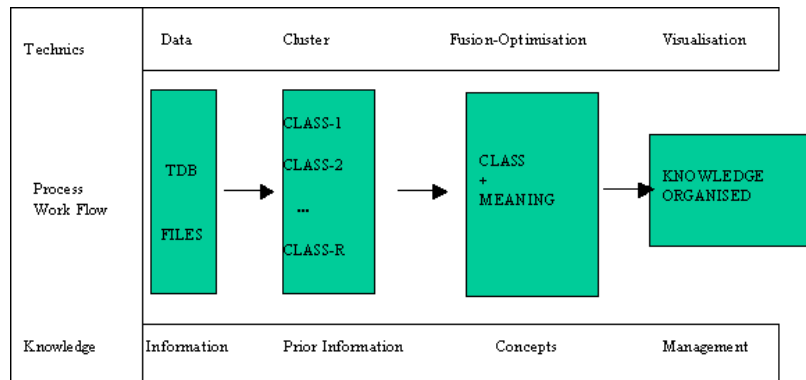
Technics

Data

Cluster

Fusion-Optimisation

Visualisation

Process Work Flow

TDB

FILES

CLASS-1

CLASS-2

...

CLASS-R

CLASS + MEANING

KNOWLEDGE ORGANISED

Knowledge

Information

Prior Information

Concepts

Management